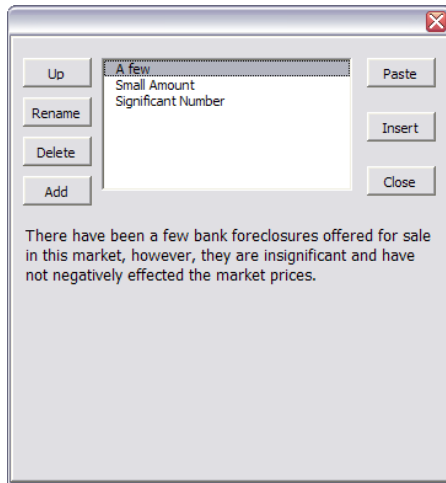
Up
Rename
Delete
Add

A few
Small Amount
Significant Number

Paste
Insert
Close

There have been a few bank foreclosures offered for sale in this market, however, they are insignificant and have not negatively effected the market prices.